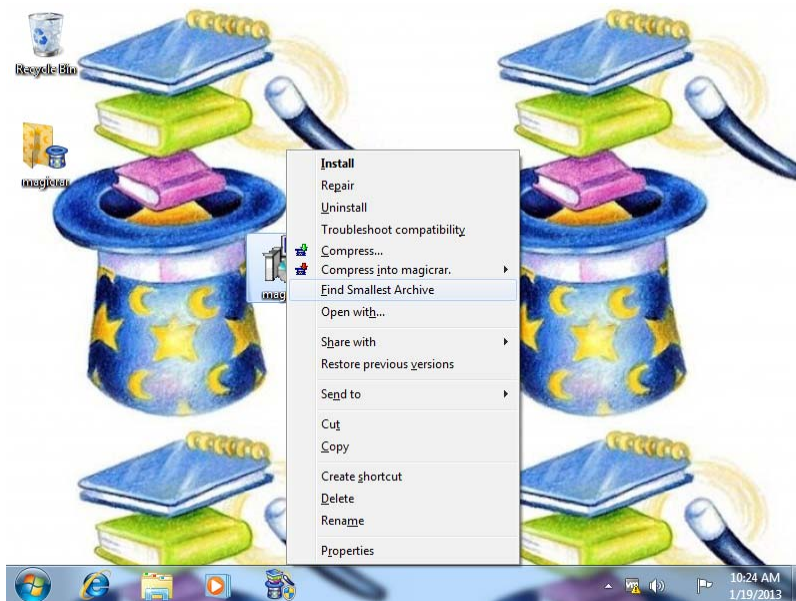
Recycle Bin

magicrar

magi

Install
Repair
Uninstall
Troubleshoot compatibility
Compress...
Compress into magicrar.
Find Smallest Archive
Open with...

Share with
Restore previous versions

Send to

Cut
Copy

Create shortcut
Delete
Rename

Properties

10:24 AM
1/19/2013